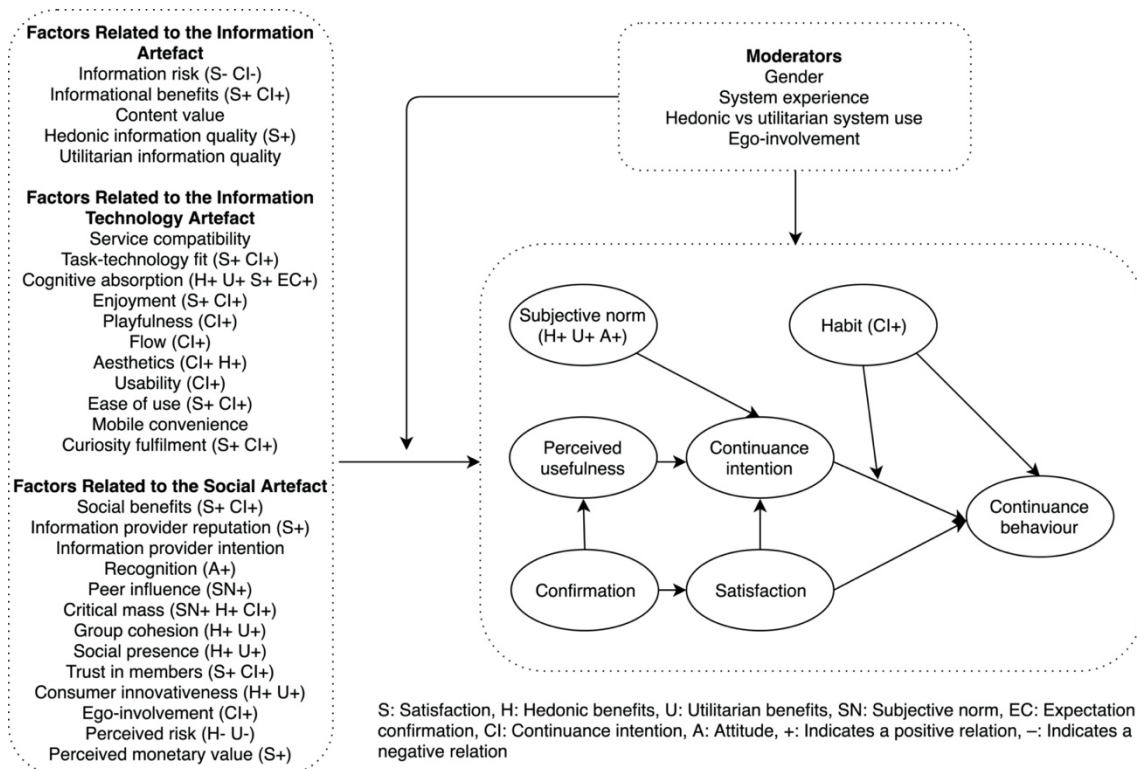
Factors Related to the Information Artefact
Information risk (S- CI-)
Informational benefits (S+ CI+)
Content value
Hedonic information quality (S+)
Utilitarian information quality

Factors Related to the Information Technology Artefact
Service compatibility
Task-technology fit (S+ CI+)
Cognitive absorption (H+ U+ S+ EC+)
Enjoyment (S+ CI+)
Playfulness (CI+)
Flow (CI+)
Aesthetics (CI+ H+)
Usability (CI+)
Ease of use (S+ CI+)
Mobile convenience
Curiosity fulfilment (S+ CI+)

Factors Related to the Social Artefact
Social benefits (S+ CI+)
Information provider reputation (S+)
Information provider intention
Recognition (A+)
Peer influence (SN+)
Critical mass (SN+ H+ CI+)
Group cohesion (H+ U+)
Social presence (H+ U+)
Trust in members (S+ CI+)
Consumer innovativeness (H+ U+)
Ego-involvement (CI+)
Perceived risk (H- U-)
Perceived monetary value (S+)

Moderators
Gender
System experience
Hedonic vs utilitarian system use
Ego-involvement

Subjective norm (H+ U+ A+)
Habit (CI+)
Perceived usefulness
Continuance intention
Continuance behaviour
Confirmation
Satisfaction

S: Satisfaction, H: Hedonic benefits, U: Utilitarian benefits, SN: Subjective norm, EC: Expectation confirmation, CI: Continuance intention, A: Attitude, +: Indicates a positive relation, –: Indicates a negative relation